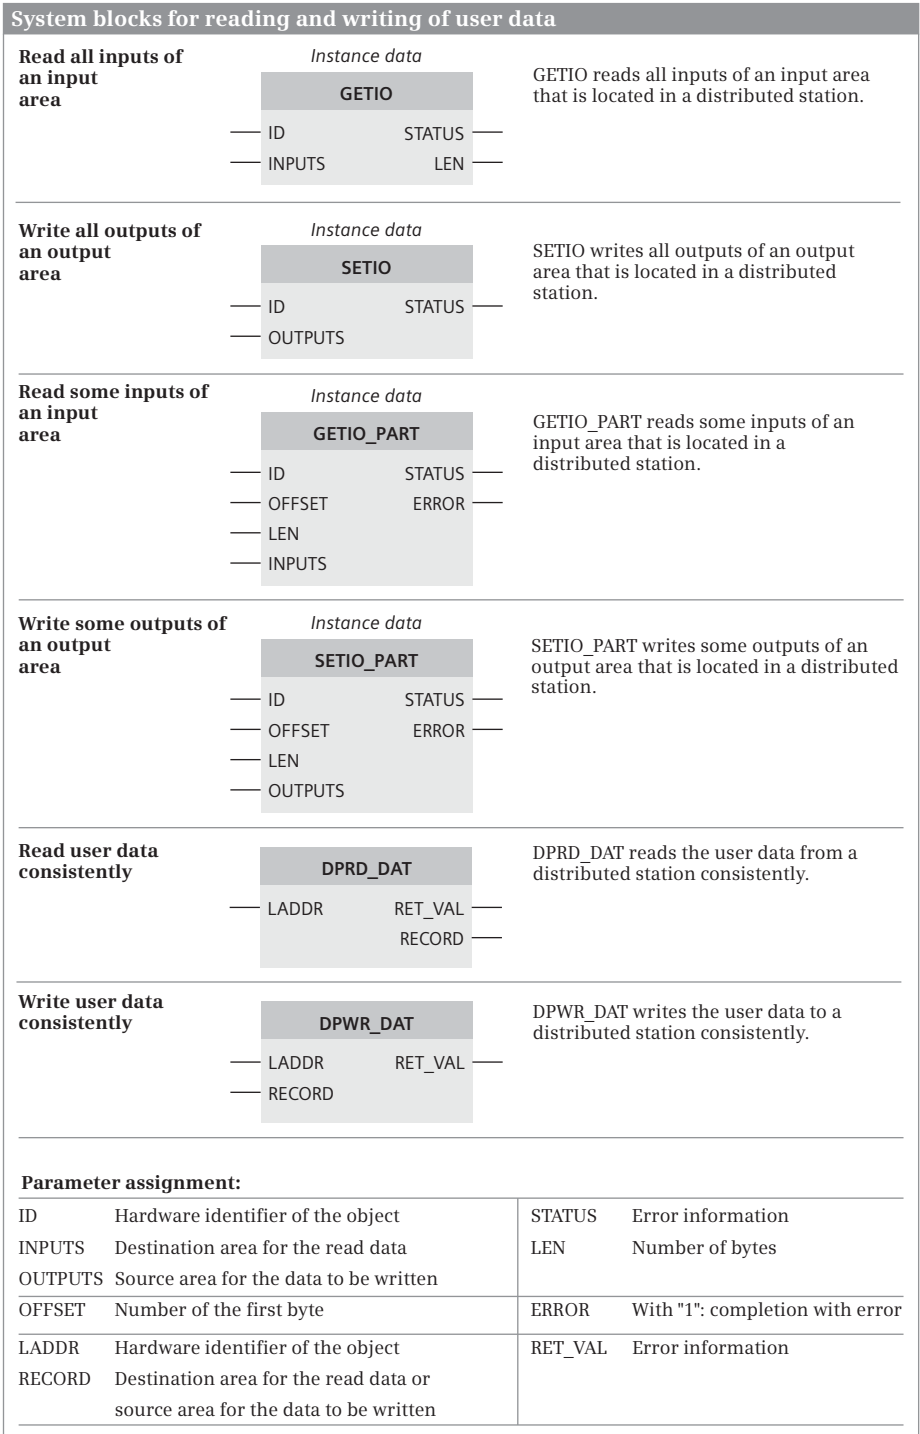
System blocks for reading and writing of user data

Read all inputs of an input area

Instance data

GETIO

ID STATUS
INPUTS LEN

GETIO reads all inputs of an input area that is located in a distributed station.

Write all outputs of an output area

Instance data

SETIO

ID STATUS
OUTPUTS

SETIO writes all outputs of an output area that is located in a distributed station.

Read some inputs of an input area

Instance data

GETIO_PART

ID STATUS
OFFSET ERROR
LEN
INPUTS

GETIO_PART reads some inputs of an input area that is located in a distributed station.

Write some outputs of an output area

Instance data

SETIO_PART

ID STATUS
OFFSET ERROR
LEN
OUTPUTS

SETIO_PART writes some outputs of an output area that is located in a distributed station.

Read user data consistently

DPRD_DAT

LADDR RET_VAL
RECORD

DPRD_DAT reads the user data from a distributed station consistently.

Write user data consistently

DPWR_DAT

LADDR RET_VAL
RECORD

DPWR_DAT writes the user data to a distributed station consistently.

Parameter assignment:

| | | | |
|---|---|---|---|
| ID | Hardware identifier of the object | STATUS | Error information |
| INPUTS | Destination area for the read data | LEN | Number of bytes |
| OUTPUTS | Source area for the data to be written | | |
| OFFSET | Number of the first byte | ERROR | With "1": completion with error |
| LADDR | Hardware identifier of the object | RET_VAL | Error information |
| RECORD | Destination area for the read data or source area for the data to be written | | |